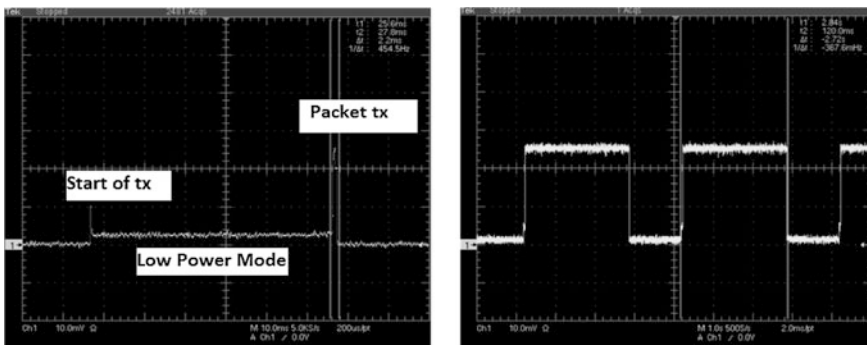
Tek Stopped 2431 Acqs

t1: 25.6ms
t2: 27.8ms
Δt: 2.2ms
1/Δt: 454.5Hz

Packet tx

Start of tx

1

Low Power Mode

Ch1 10.0mV Ω

M 10.0ms 5.0KS/s 200us/pt
A Ch1 ∕ 0.0V

Tek Stopped 1 Acqs

t1: 2.84s
t2: 120.0ms
Δt: -2.72s
1/Δt: -367.6mHz

1

Ch1 10.0mV Ω

M 1.0s 500S/s 2.0ms/pt
A Ch1 ∕ 0.0V